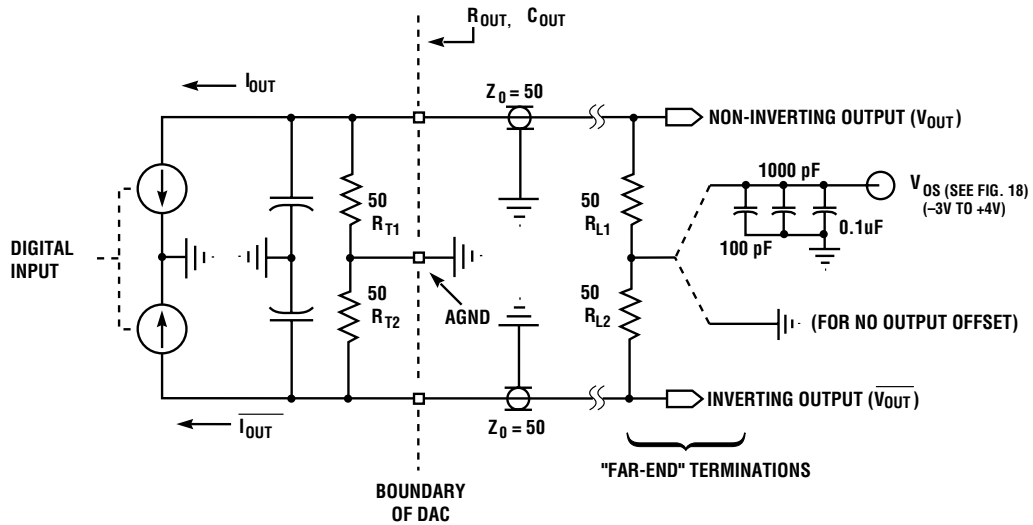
$R_{OUT}$, $C_{OUT}$

$I_{OUT}$

$Z_0 = 50$

NON-INVERTING OUTPUT ($V_{OUT}$)

1000 pF

$V_{OS}$ (SEE FIG. 18) (–3V TO +4V)

50
$R_{T1}$

50
$R_{L1}$

DIGITAL INPUT

100 pF

0.1uF

50
$R_{T2}$

AGND

50
$R_{L2}$

(FOR NO OUTPUT OFFSET)

INVERTING OUTPUT ($\overline{V_{OUT}}$)

$\overline{I_{OUT}}$

$Z_0 = 50$

"FAR-END" TERMINATIONS

BOUNDARY OF DAC